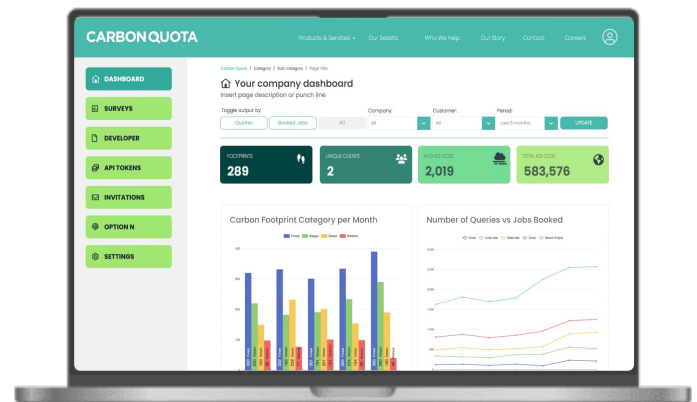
CARBON QUOTA

Products & Services ▾ Our Experts Who We Help Our Story Contact Careers

DASHBOARD
SURVEYS
DEVELOPER
API TOKENS
INVITATIONS
OPTION N
SETTINGS

Carbon Quota / Category / Sub-category / Page Title

Your company dashboard
Insert page description or punch line

Toggle output by
Queries Booked Jobs All

Company: All
Customer: All
Period: Last 6 months
UPDATE

FOOTPRINTS 289
UNIQUE CLIENTS 2
AVG KG CO2E 2,019
TOTAL KG CO2E 583,576

Carbon Footprint Category per Month

Number of Queries vs Jobs Booked